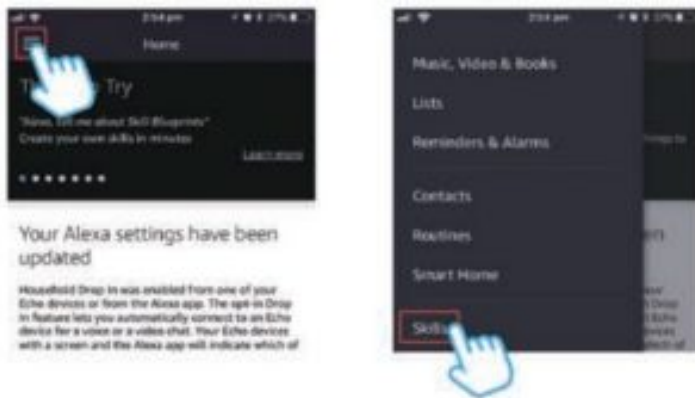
2:54 pm

Home

T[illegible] Try

"Alexa, tell me about Skill Blueprints"
Create your own skills in minutes

Learn more

Your Alexa settings have been updated

Household Drop In was enabled from one of your Echo devices or from the Alexa app. The opt-in Drop In feature lets you automatically connect to an Echo device for a voice or a video chat. Your Echo devices with a screen and the Alexa app will indicate which of

2:54 pm

Music, Video & Books

Lists

Reminders & Alarms

Contacts

Routines

Smart Home

Skills